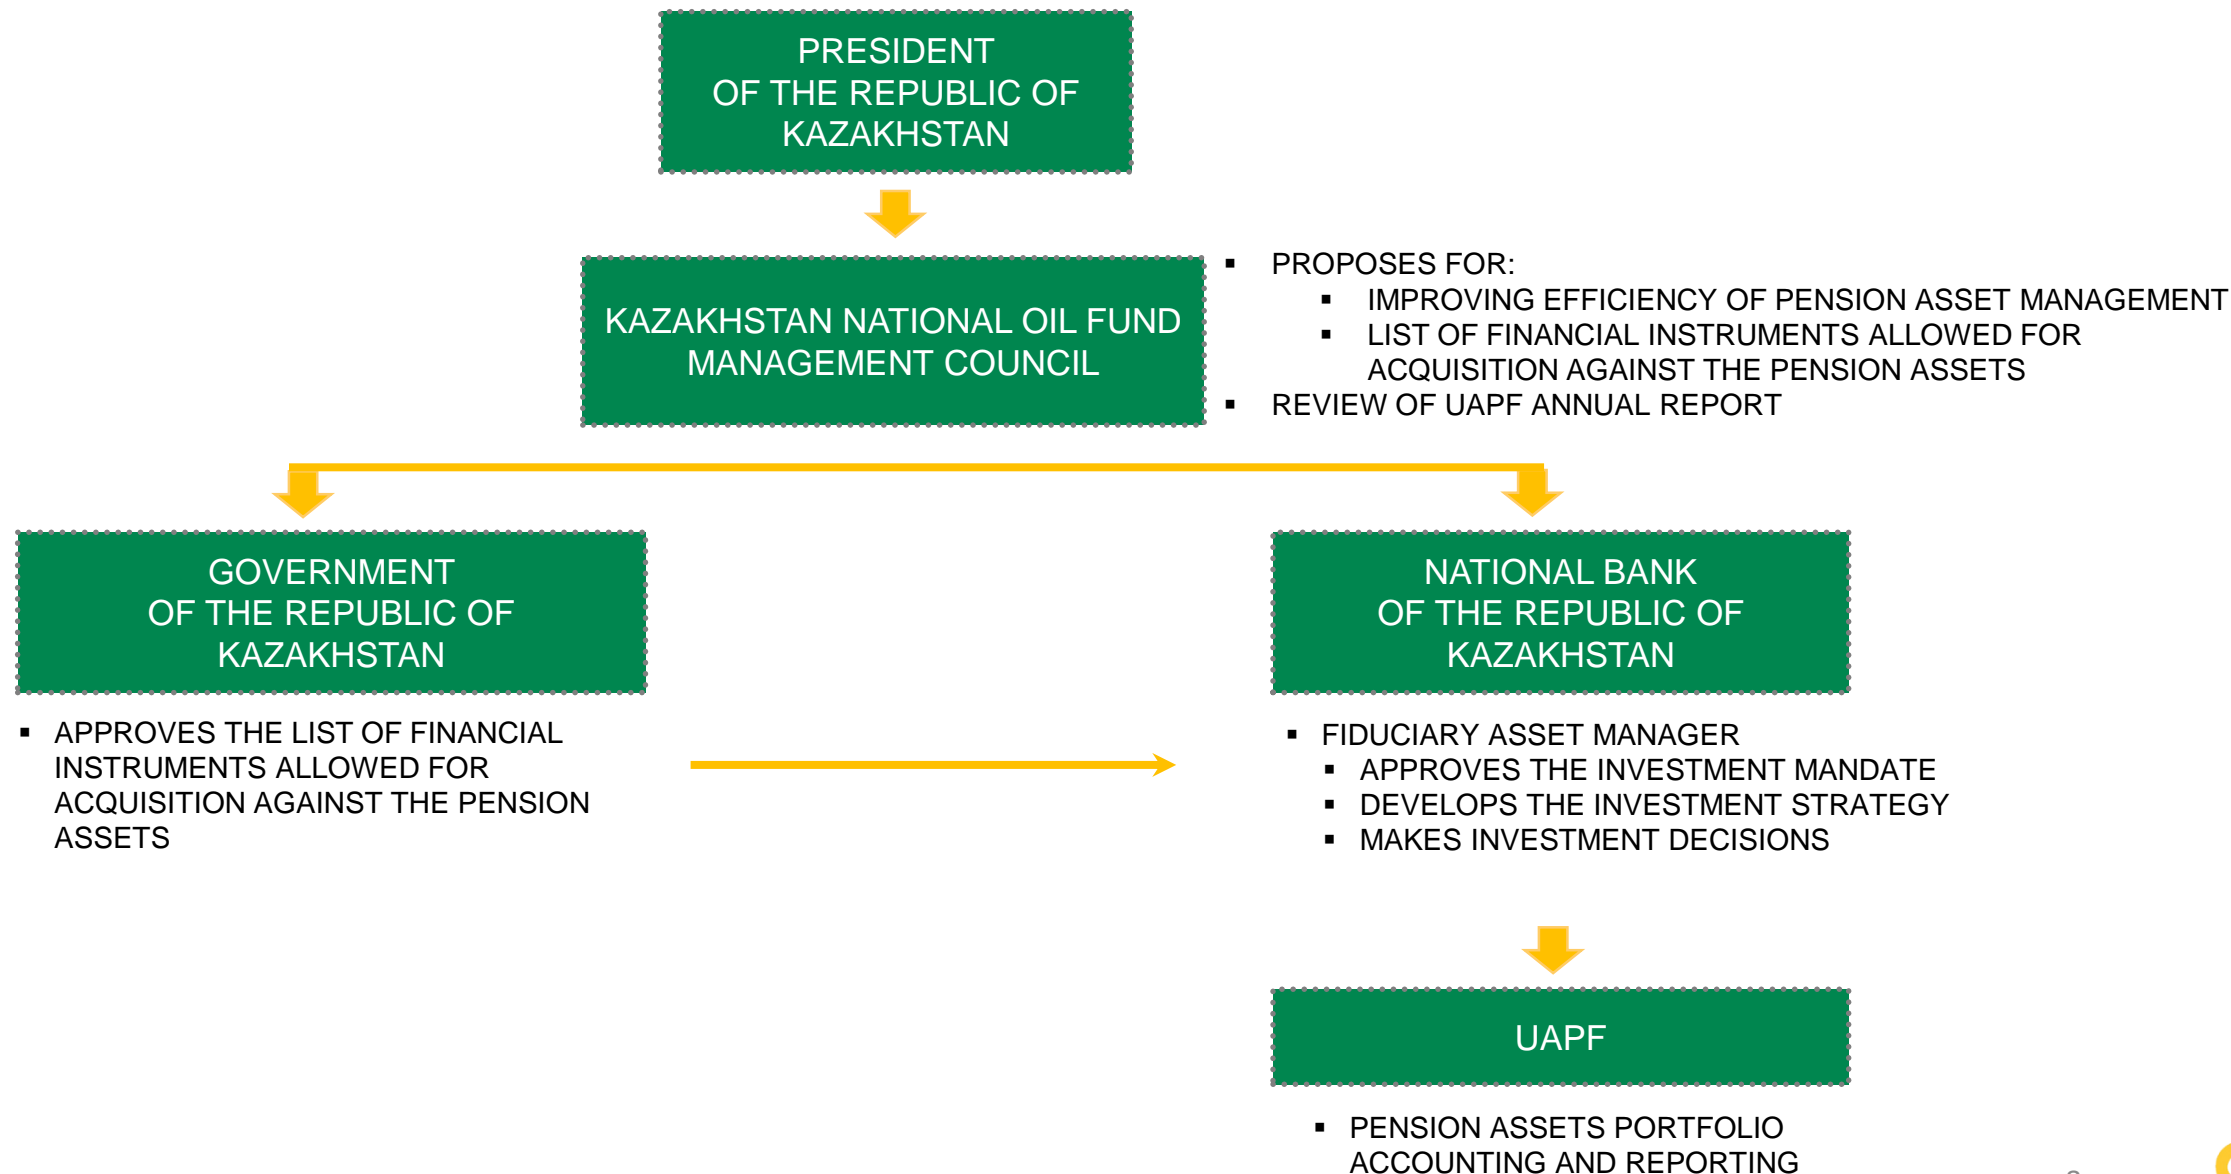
PRESIDENT
OF THE REPUBLIC OF KAZAKHSTAN

KAZAKHSTAN NATIONAL OIL FUND MANAGEMENT COUNCIL

- PROPOSES FOR:
  - IMPROVING EFFICIENCY OF PENSION ASSET MANAGEMENT
  - LIST OF FINANCIAL INSTRUMENTS ALLOWED FOR ACQUISITION AGAINST THE PENSION ASSETS
- REVIEW OF UAPF ANNUAL REPORT

GOVERNMENT
OF THE REPUBLIC OF KAZAKHSTAN

- APPROVES THE LIST OF FINANCIAL INSTRUMENTS ALLOWED FOR ACQUISITION AGAINST THE PENSION ASSETS

NATIONAL BANK
OF THE REPUBLIC OF KAZAKHSTAN

- FIDUCIARY ASSET MANAGER
  - APPROVES THE INVESTMENT MANDATE
  - DEVELOPS THE INVESTMENT STRATEGY
  - MAKES INVESTMENT DECISIONS

UAPF

- PENSION ASSETS PORTFOLIO ACCOUNTING AND REPORTING